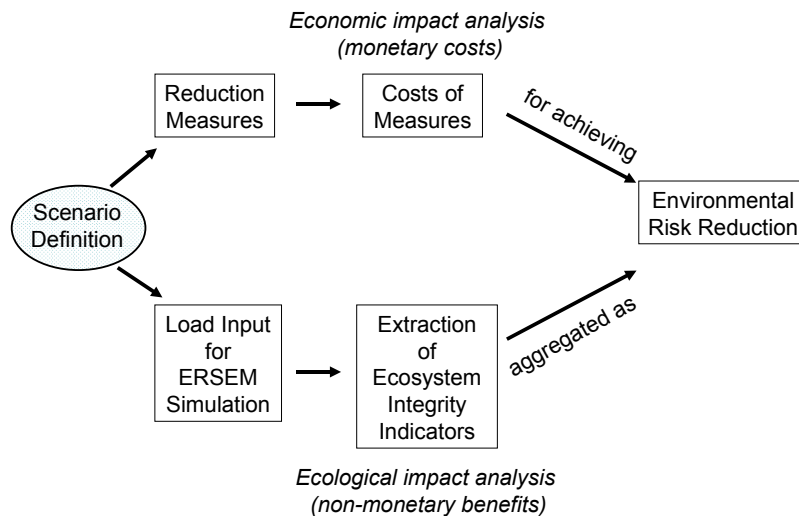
Economic impact analysis
(monetary costs)

Reduction Measures

Costs of Measures

for achieving

Scenario Definition

Environmental Risk Reduction

Load Input for ERSEM Simulation

Extraction of Ecosystem Integrity Indicators

aggregated as

Ecological impact analysis
(non-monetary benefits)